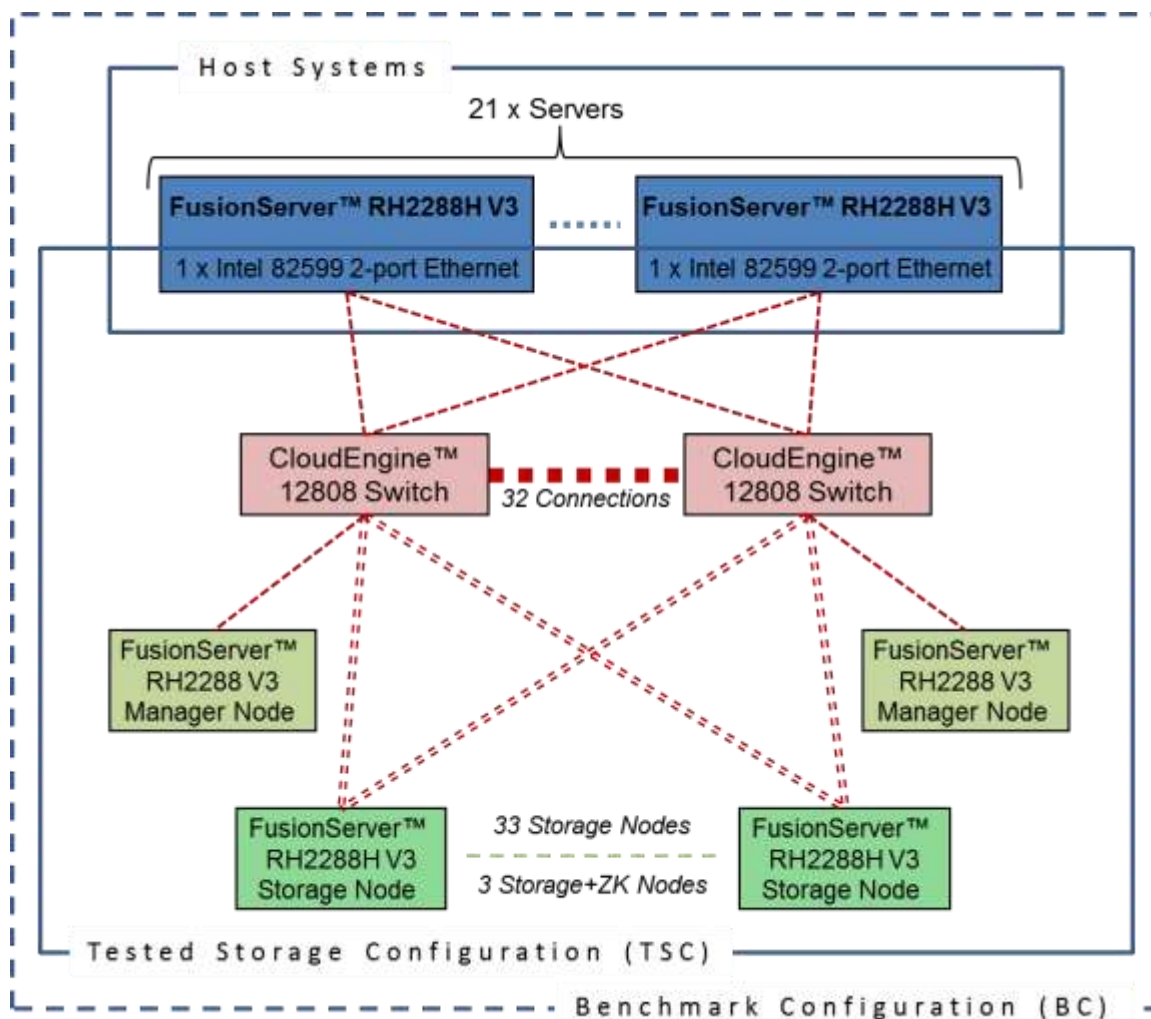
Host Systems

21 x Servers

FusionServer™ RH2288H V3

1 x Intel 82599 2-port Ethernet

FusionServer™ RH2288H V3

1 x Intel 82599 2-port Ethernet

CloudEngine™ 12808 Switch

32 Connections

CloudEngine™ 12808 Switch

FusionServer™ RH2288 V3 Manager Node

FusionServer™ RH2288 V3 Manager Node

FusionServer™ RH2288H V3 Storage Node

33 Storage Nodes

3 Storage+ZK Nodes

FusionServer™ RH2288H V3 Storage Node

Tested Storage Configuration (TSC)

Benchmark Configuration (BC)